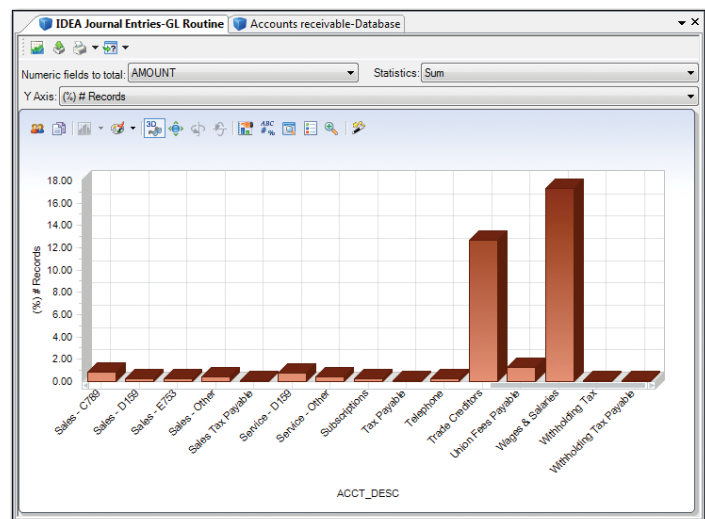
IDEA Journal Entries-GL Routine | Accounts receivable-Database

Numeric fields to total: AMOUNT
Statistics: Sum
Y Axis: (%) # Records

18.00
16.00
14.00
12.00
10.00
8.00
6.00
4.00
2.00
0.00

(%) # Records

Sales - C789
Sales - D159
Sales - E753
Sales - Other
Sales Tax Payable
Service - D159
Service - Other
Subscriptions
Tax Payable
Telephone
Trade Creditors
Union Fees Payable
Wages & Salaries
Withholding Tax
Withholding Tax Payable

ACCT_DESC